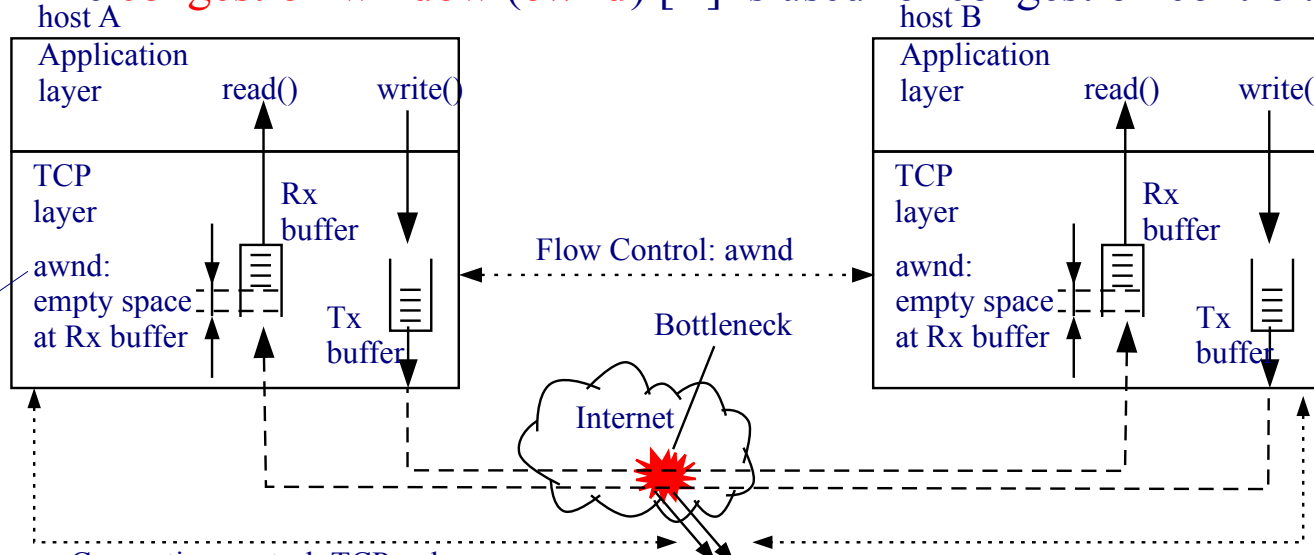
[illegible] congestion window (cwnd) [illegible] is based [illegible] congestion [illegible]

host A

Application layer

read()

write()

TCP layer

Rx buffer

awnd: empty space at Rx buffer

Tx buffer

Flow Control: awnd

Bottleneck

Internet

host B

Application layer

read()

write(

TCP layer

Rx buffer

awnd: empty space at Rx buffer

Tx buffer

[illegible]